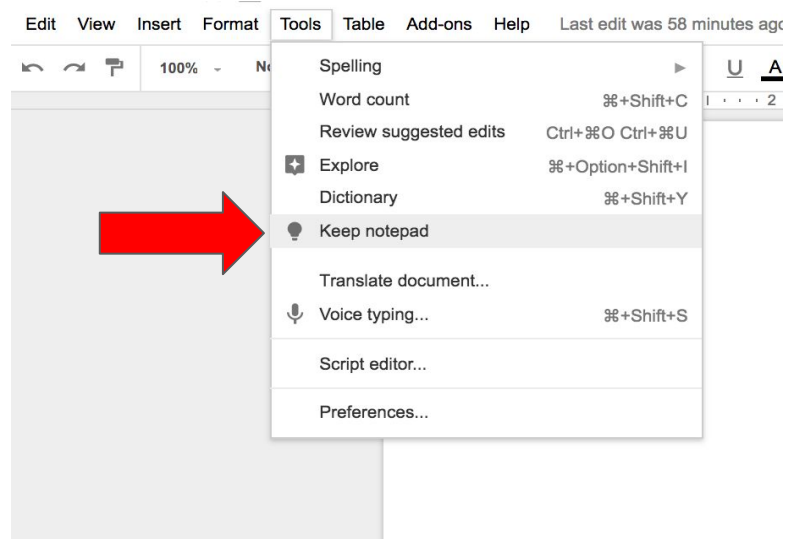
Edit View Insert Format Tools Table Add-ons Help Last edit was 58 minutes ago

100% Ne

Spelling
Word count ⌘+Shift+C
Review suggested edits Ctrl+⌘O Ctrl+⌘U
Explore ⌘+Option+Shift+I
Dictionary ⌘+Shift+Y
Keep notepad
Translate document...
Voice typing... ⌘+Shift+S
Script editor...
Preferences...

U A

2